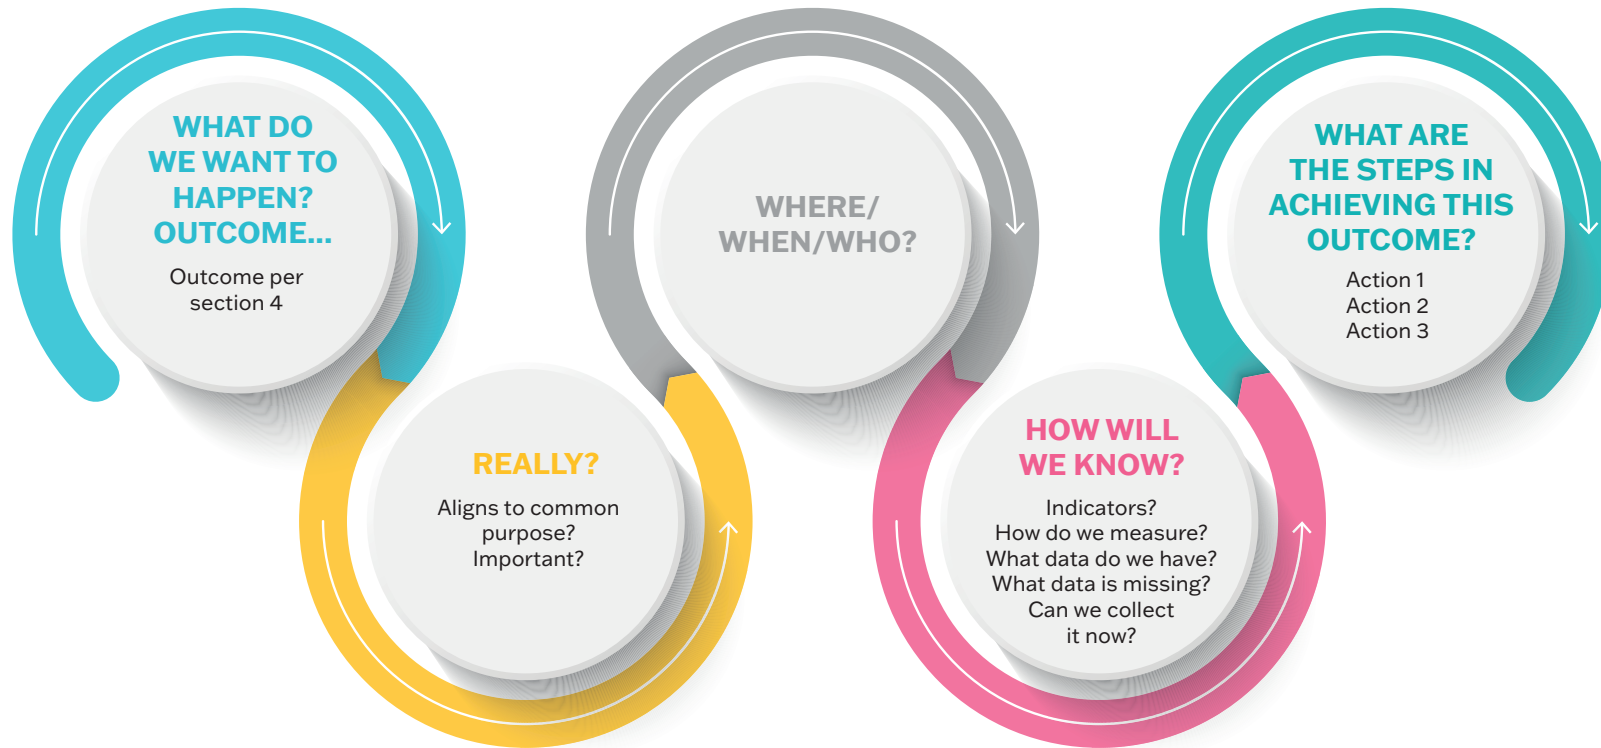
WHAT DO WE WANT TO HAPPEN? OUTCOME...

Outcome per section 4

REALLY?

Aligns to common purpose? Important?

WHERE/ WHEN/WHO?

HOW WILL WE KNOW?

Indicators? How do we measure? What data do we have? What data is missing? Can we collect it now?

WHAT ARE THE STEPS IN ACHIEVING THIS OUTCOME?

Action 1
Action 2
Action 3